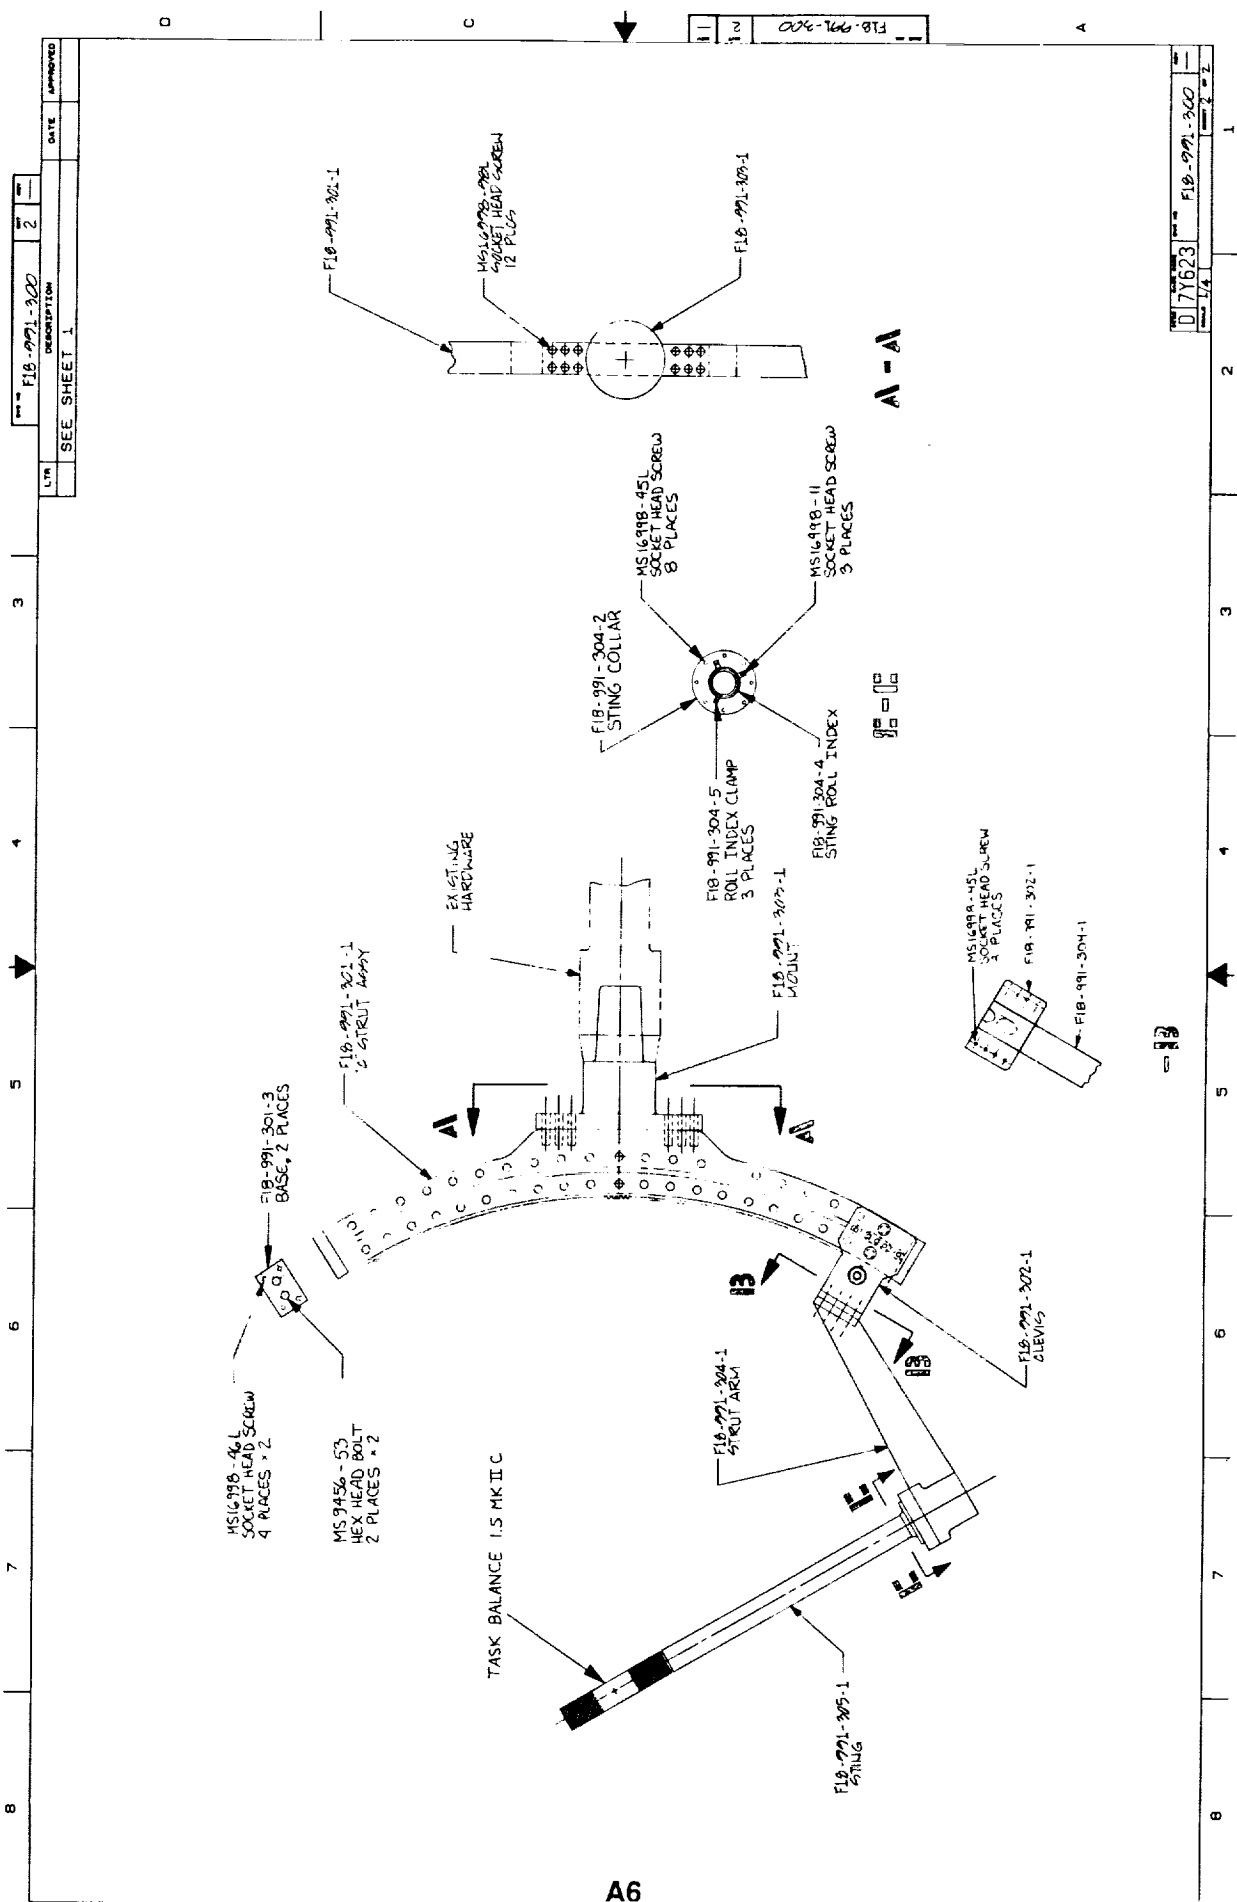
D C A

F18-991-300 2 1

DWG NO F18-991-300 SHT 2

LTR DESCRIPTION DATE APPROVED
SEE SHEET 1

F18-991-301-1

MS16998-98L SOCKET HEAD SCREW 12 PLCS

F18-991-303-1

A - A

F18-991-304-2 STING COLLAR

MS16998-45L SOCKET HEAD SCREW 8 PLACES

MS16998-11 SOCKET HEAD SCREW 3 PLACES

F18-991-304-5 ROLL INDEX CLAMP 3 PLACES

F18-991-304-4 STING ROLL INDEX

C - C

EXISTING HARDWARE

F18-991-303-1 MOUNT

F18-991-301-1 'C' STRUT ASSY

F18-991-301-3 BASE, 2 PLACES

A A

MS16998-45L SOCKET HEAD SCREW 2 PLACES

F18-991-302-1

F18-991-304-1

B - B

B B

F18-991-302-1 CLEVIS

F18-991-304-1 STRUT ARM

C C

MS16998-46L SOCKET HEAD SCREW 4 PLACES × 2

MS9456-53 HEX HEAD BOLT 2 PLACES × 2

TASK BALANCE 1.5 MK II C

F18-991-305-1 STING

D 7Y623 F18-991-300 1/4 2 of 2

1 2 3 4 5 6 7 8

A6